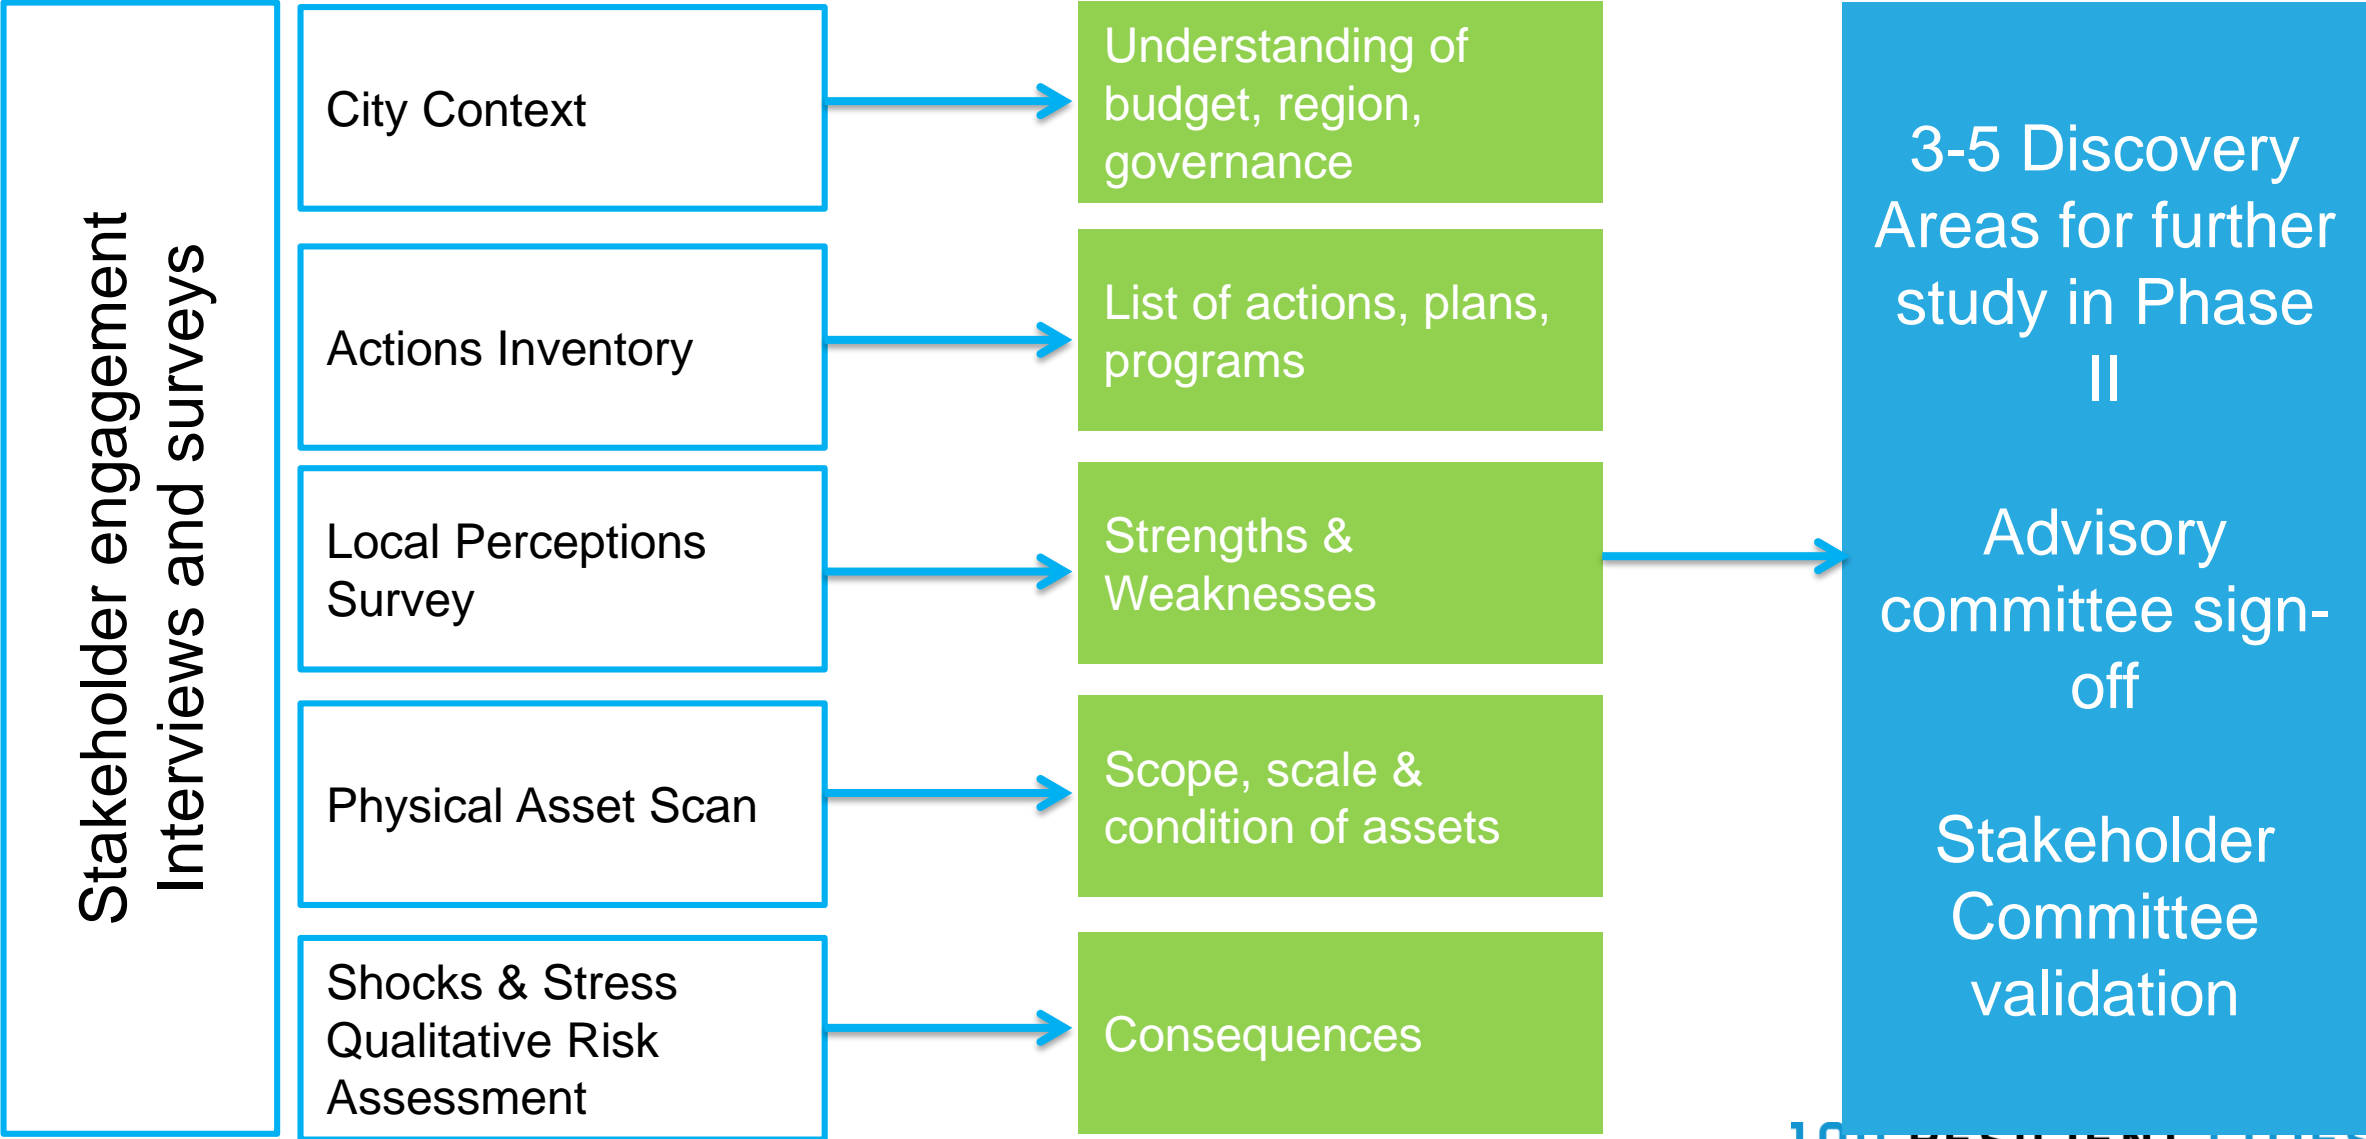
Stakeholder engagement
Interviews and surveys

City Context

Understanding of budget, region, governance

Actions Inventory

List of actions, plans, programs

Local Perceptions Survey

Strengths & Weaknesses

Physical Asset Scan

Scope, scale & condition of assets

Shocks & Stress Qualitative Risk Assessment

Consequences

3-5 Discovery Areas for further study in Phase II

Advisory committee sign-off

Stakeholder Committee validation

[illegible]